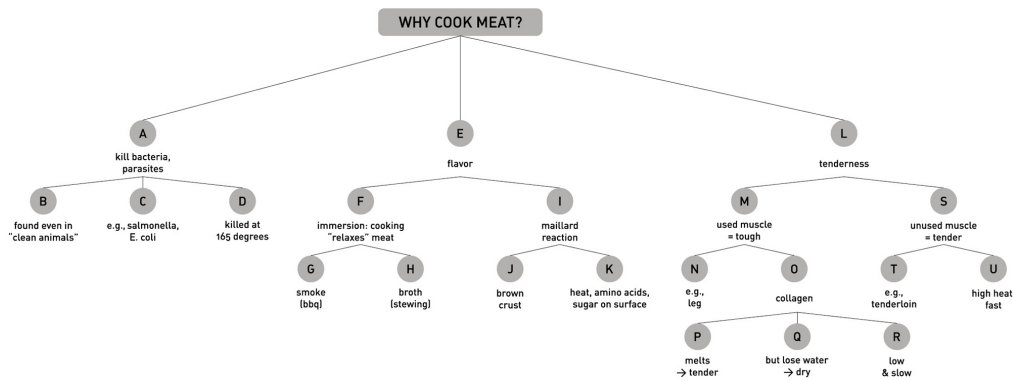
WHY COOK MEAT?

A
kill bacteria, parasites

B
found even in "clean animals"

C
e.g., salmonella, E. coli

D
killed at 165 degrees

E
flavor

F
immersion: cooking "relaxes" meat

G
smoke (bbq)

H
broth (stewing)

I
maillard reaction

J
brown crust

K
heat, amino acids, sugar on surface

L
tenderness

M
used muscle = tough

N
e.g., leg

O
collagen

P
melts → tender

Q
but lose water → dry

R
low & slow

S
unused muscle = tender

T
e.g., tenderloin

U
high heat fast